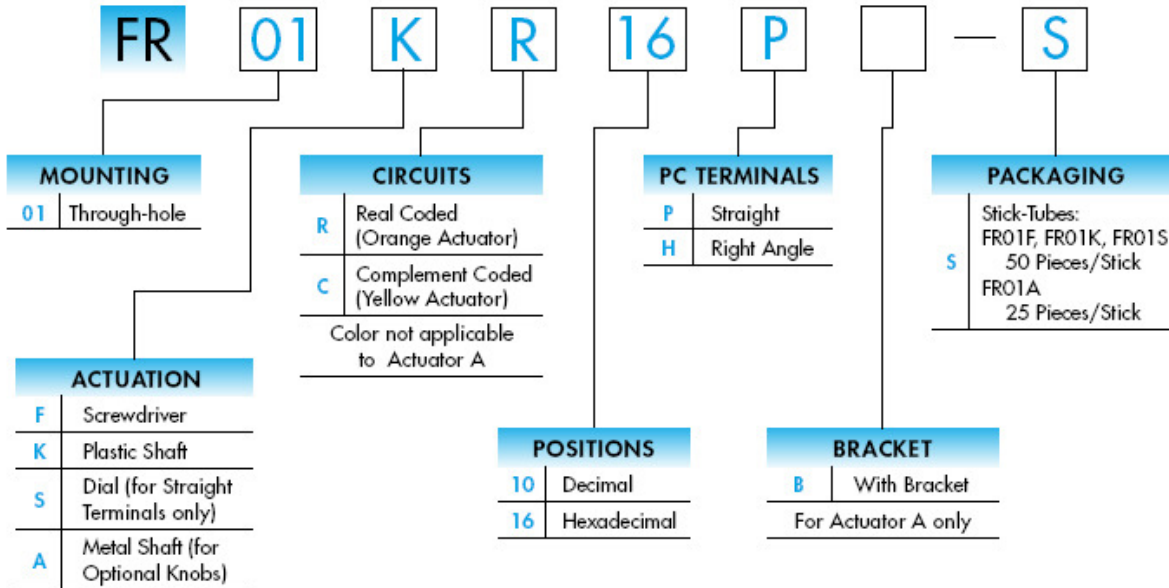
FR 01 K R 16 P — S

MOUNTING

| 01 | Through-hole |
|---|---|

CIRCUITS

| R | Real Coded (Orange Actuator) |
|---|---|
| C | Complement Coded (Yellow Actuator) |

Color not applicable to Actuator A

PC TERMINALS

| P | Straight |
|---|---|
| H | Right Angle |

PACKAGING

| S | Stick-Tubes: FR01F, FR01K, FR01S 50 Pieces/Stick FR01A 25 Pieces/Stick |
|---|---|

ACTUATION

| F | Screwdriver |
|---|---|
| K | Plastic Shaft |
| S | Dial (for Straight Terminals only) |
| A | Metal Shaft (for Optional Knobs) |

POSITIONS

| 10 | Decimal |
|---|---|
| 16 | Hexadecimal |

BRACKET

| B | With Bracket |
|---|---|

For Actuator A only